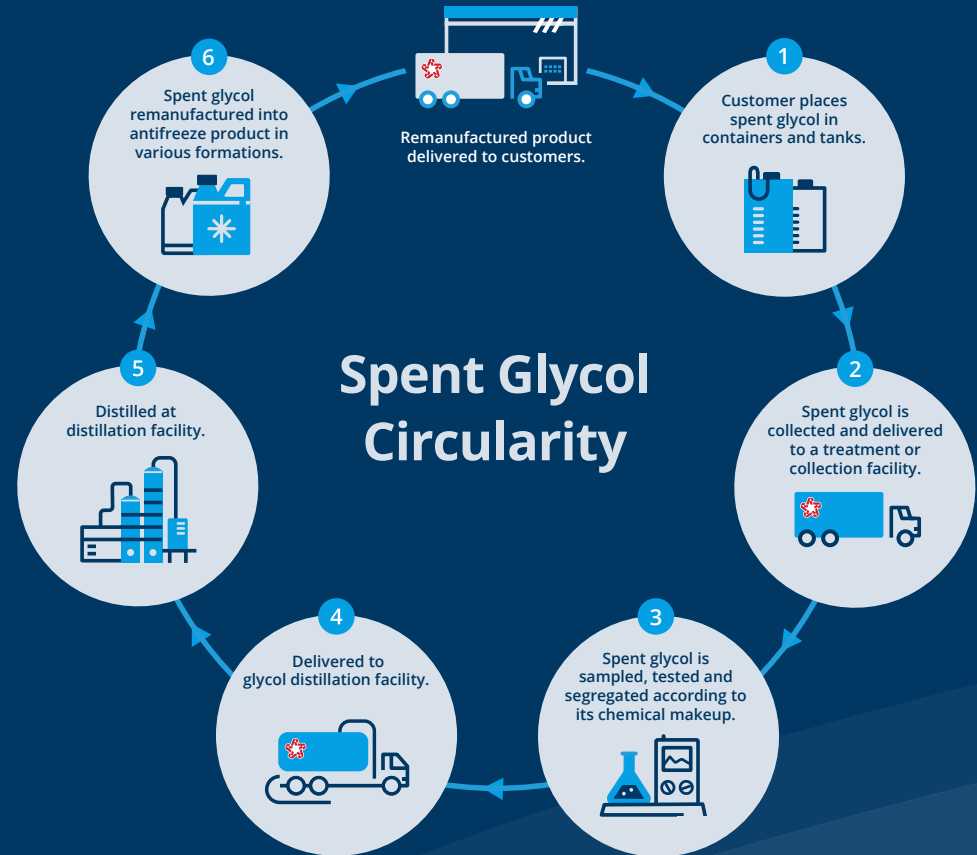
Remanufactured product delivered to customers.

1

Customer places spent glycol in containers and tanks.

2

Spent glycol is collected and delivered to a treatment or collection facility.

3

Spent glycol is sampled, tested and segregated according to its chemical makeup.

4

Delivered to glycol distillation facility.

5

Distilled at distillation facility.

6

Spent glycol remanufactured into antifreeze product in various formations.

Spent Glycol Circularity